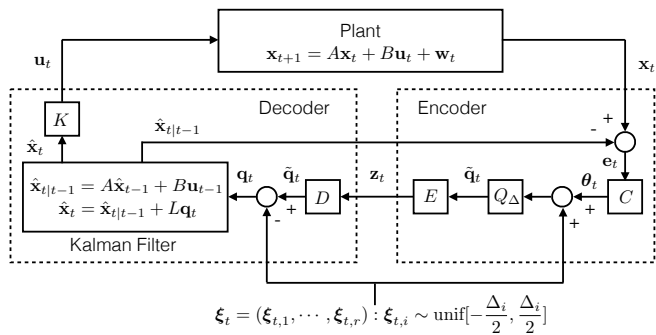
Plant
$\mathbf{x}_{t+1} = A\mathbf{x}_t + B\mathbf{u}_t + \mathbf{w}_t$

$\mathbf{u}_t$

$\mathbf{x}_t$

$K$

Decoder

Encoder

$\hat{\mathbf{x}}_{t|t-1}$

+

-

$\hat{\mathbf{x}}_t$

$\mathbf{e}_t$

$\hat{\mathbf{x}}_{t|t-1} = A\hat{\mathbf{x}}_{t-1} + B\mathbf{u}_{t-1}$
$\hat{\mathbf{x}}_t = \hat{\mathbf{x}}_{t|t-1} + L\mathbf{q}_t$

$\mathbf{q}_t$

$\tilde{\mathbf{q}}_t$

$\mathbf{z}_t$

$\tilde{\mathbf{q}}_t$

$\boldsymbol{\theta}_t$

$D$

$E$

$Q_\Delta$

$C$

+

-

+

+

Kalman Filter

$\boldsymbol{\xi}_t = (\boldsymbol{\xi}_{t,1}, \cdots, \boldsymbol{\xi}_{t,r}) : \boldsymbol{\xi}_{t,i} \sim \text{unif}[-\frac{\Delta_i}{2}, \frac{\Delta_i}{2}]$